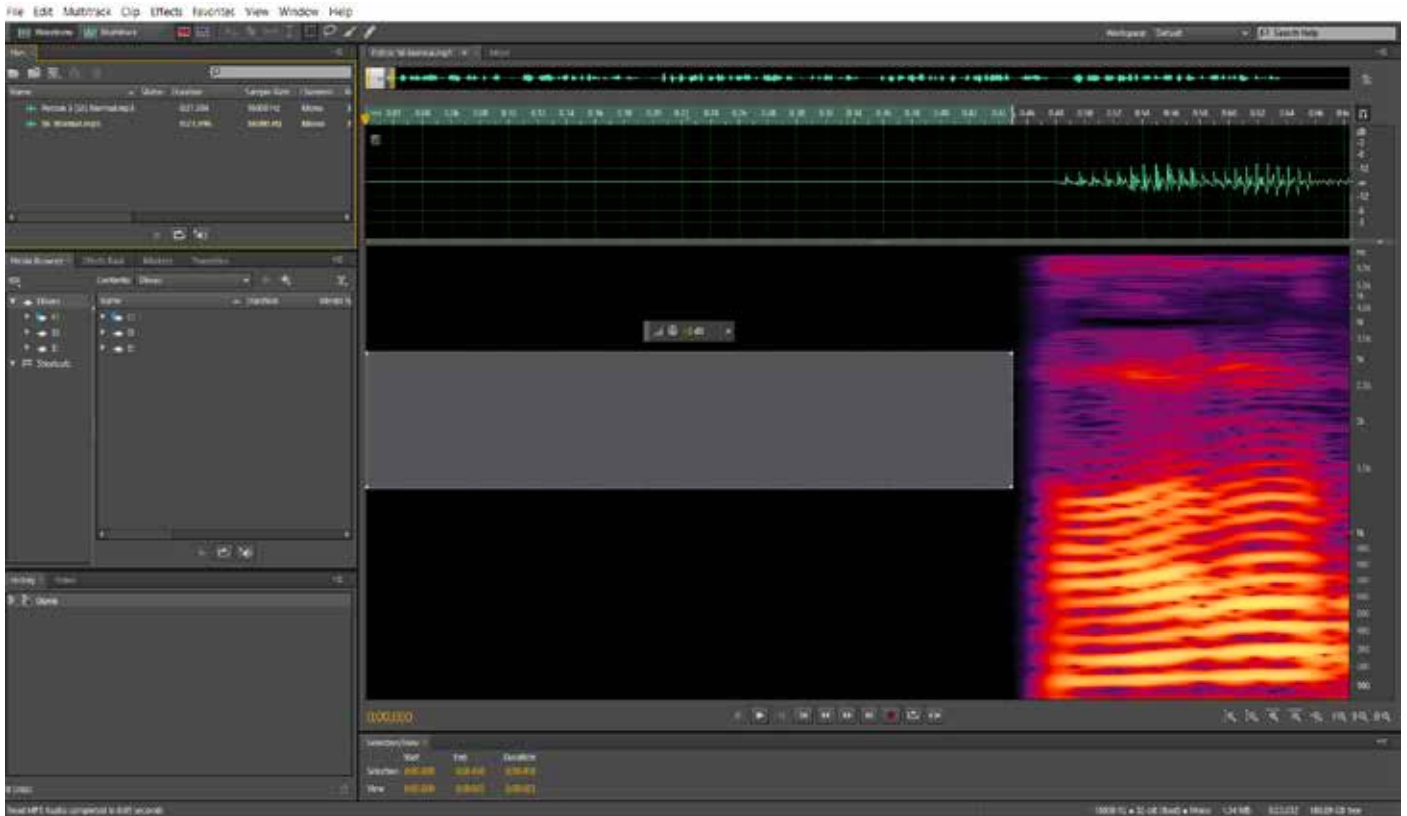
File Edit Multitrack Clip Effects Favorites View Window Help

Waveform Multitrack

Workspace: Default

Search Help

Files

Name Status Duration Sample Rate Channels

Media Browser Effects Rack Markers Properties

Contents: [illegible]

Name Duration

Shortcuts

History Video

Open

0:00.000

Selection/View

Start End Duration

Selection 0:00.000

View 0:00.000

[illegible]